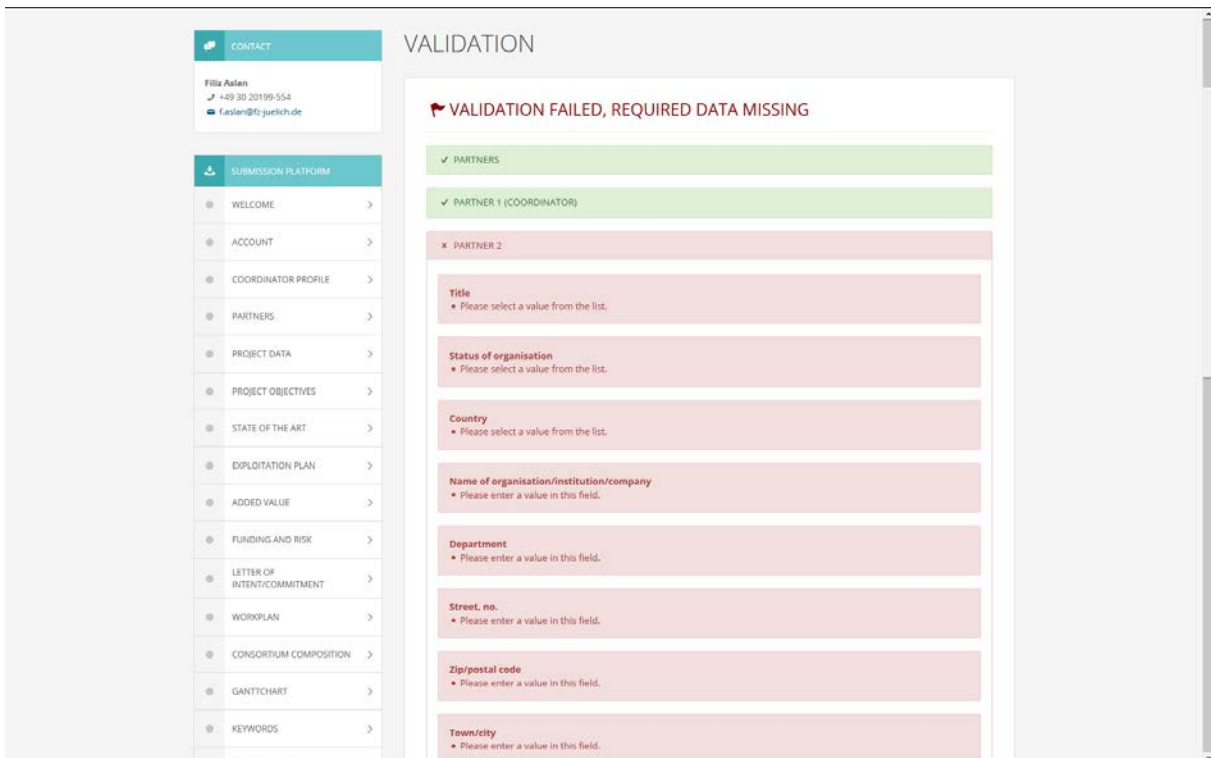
CONTACT

Filiz Aslan
+49 30 20199-554
f.aslan@fz-juelich.de

SUBMISSION PLATFORM

WELCOME
ACCOUNT
COORDINATOR PROFILE
PARTNERS
PROJECT DATA
PROJECT OBJECTIVES
STATE OF THE ART
EXPLOITATION PLAN
ADDED VALUE
FUNDING AND RISK
LETTER OF INTENT/COMMITMENT
WORKPLAN
CONSORTIUM COMPOSITION
GANTTCHART
KEYWORDS

VALIDATION

VALIDATION FAILED, REQUIRED DATA MISSING

✓ PARTNERS

✓ PARTNER 1 (COORDINATOR)

× PARTNER 2

Title
• Please select a value from the list.

Status of organisation
• Please select a value from the list.

Country
• Please select a value from the list.

Name of organisation/institution/company
• Please enter a value in this field.

Department
• Please enter a value in this field.

Street, no.
• Please enter a value in this field.

Zip/postal code
• Please enter a value in this field.

Town/city
• Please enter a value in this field.